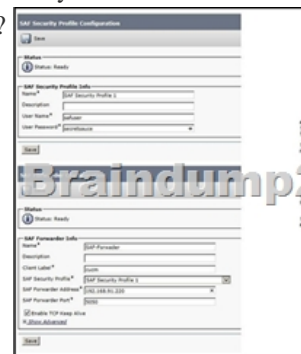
?
SAF Security Profile Configuration
Save
Status
Status: Ready
SAF Security Profile Info
Name* SAF Security Profile 1
Description
User Name* safuser
User Password* secretsauce
Save
Braindump2
Status
Status: Ready
SAF Forwarder Info
Name* SAF-Forwarder
Description
Client Label* cucm
SAF Security Profile* SAF Security Profile 1
SAF Forwarder Address* 192.168.91.220
SAF Forwarder Port* 5050
Enable TCP Keep Alive
Show Advanced
Save